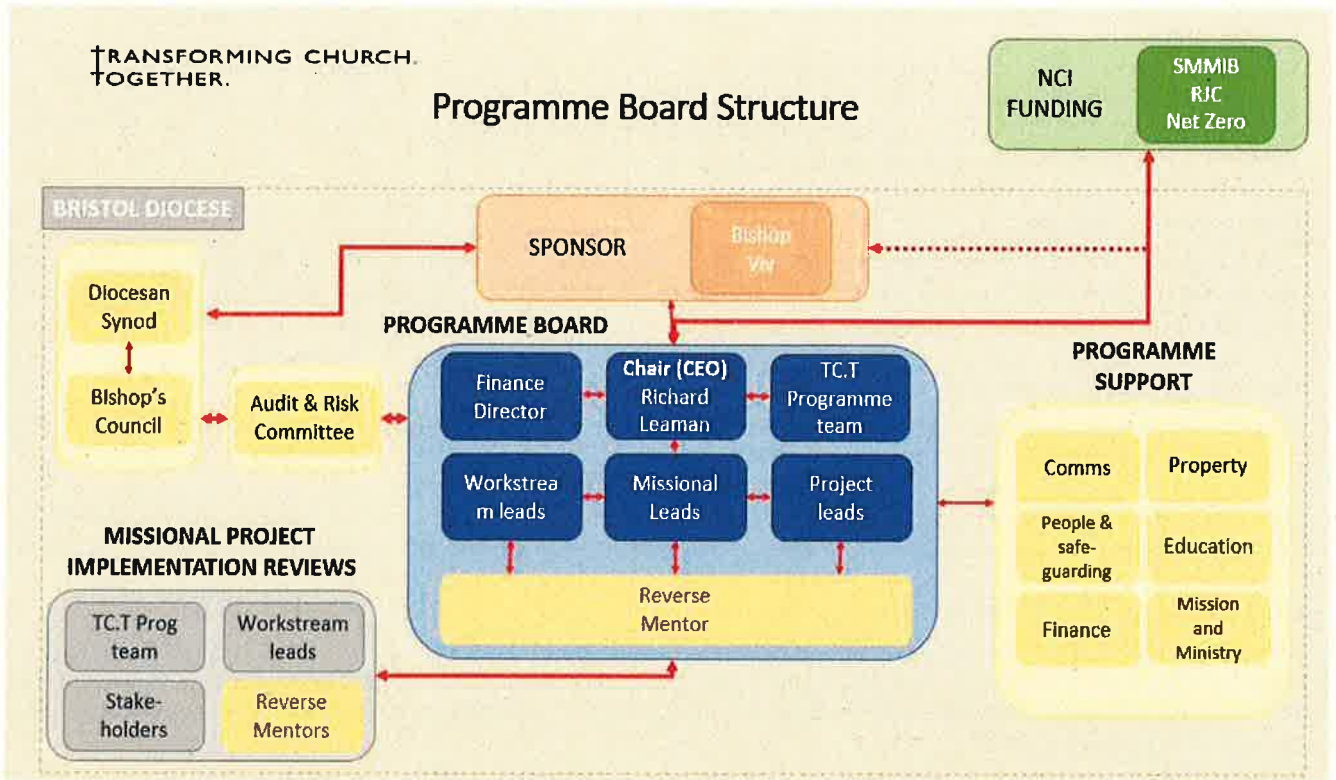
TRANSFORMING CHURCH.
TOGETHER.

Programme Board Structure

NCI FUNDING

SMMIB
RJC
Net Zero

BRISTOL DIOCESE

SPONSOR

Bishop Viv

Diocesan Synod

Bishop's Council

Audit & Risk Committee

PROGRAMME BOARD

Finance Director

Chair (CEO) Richard Leaman

TC.T Programme team

Workstream leads

Missional Leads

Project leads

Reverse Mentor

PROGRAMME SUPPORT

Comms

Property

People & safe-guarding

Education

Finance

Mission and Ministry

MISSIONAL PROJECT IMPLEMENTATION REVIEWS

TC.T Prog team

Workstream leads

Stake-holders

Reverse Mentors